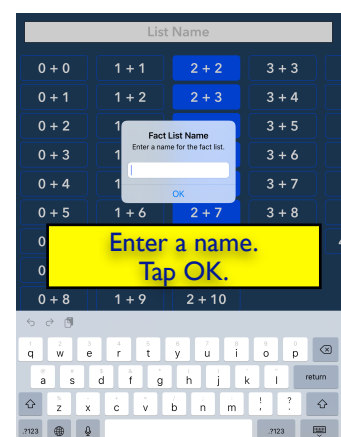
List Name

| 0 + 0 | 1 + 1 | 2 + 2 | 3 + 3 |
|---|---|---|---|
| 0 + 1 | 1 + 2 | 2 + 3 | 3 + 4 |
| 0 + 2 | | | 3 + 5 |
| 0 + 3 | | | 3 + 6 |
| 0 + 4 | | | 3 + 7 |
| 0 + 5 | 1 + 6 | 2 + 7 | 3 + 8 |
| 0 | | | |
| 0 | | | |
| 0 + 8 | 1 + 9 | 2 + 10 | |

Fact List Name
Enter a name for the fact list.
OK

Enter a name.
Tap OK.

q w e r t y u i o p
a s d f g h j k l return
z x c v b n m ! ?
.?123 .?123